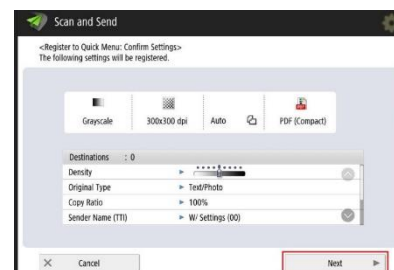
Scan and Send

<Register to Quick Menu: Confirm Settings>
The following settings will be registered.

Grayscale

300x300 dpi

Auto

PDF (Compact)

| Destinations | : 0 |
|---|---|
| Density | |
| Original Type | ► Text/Photo |
| Copy Ratio | ► 100% |
| Sender Name (TTI) | ► W/ Settings (00) |

Cancel

Next